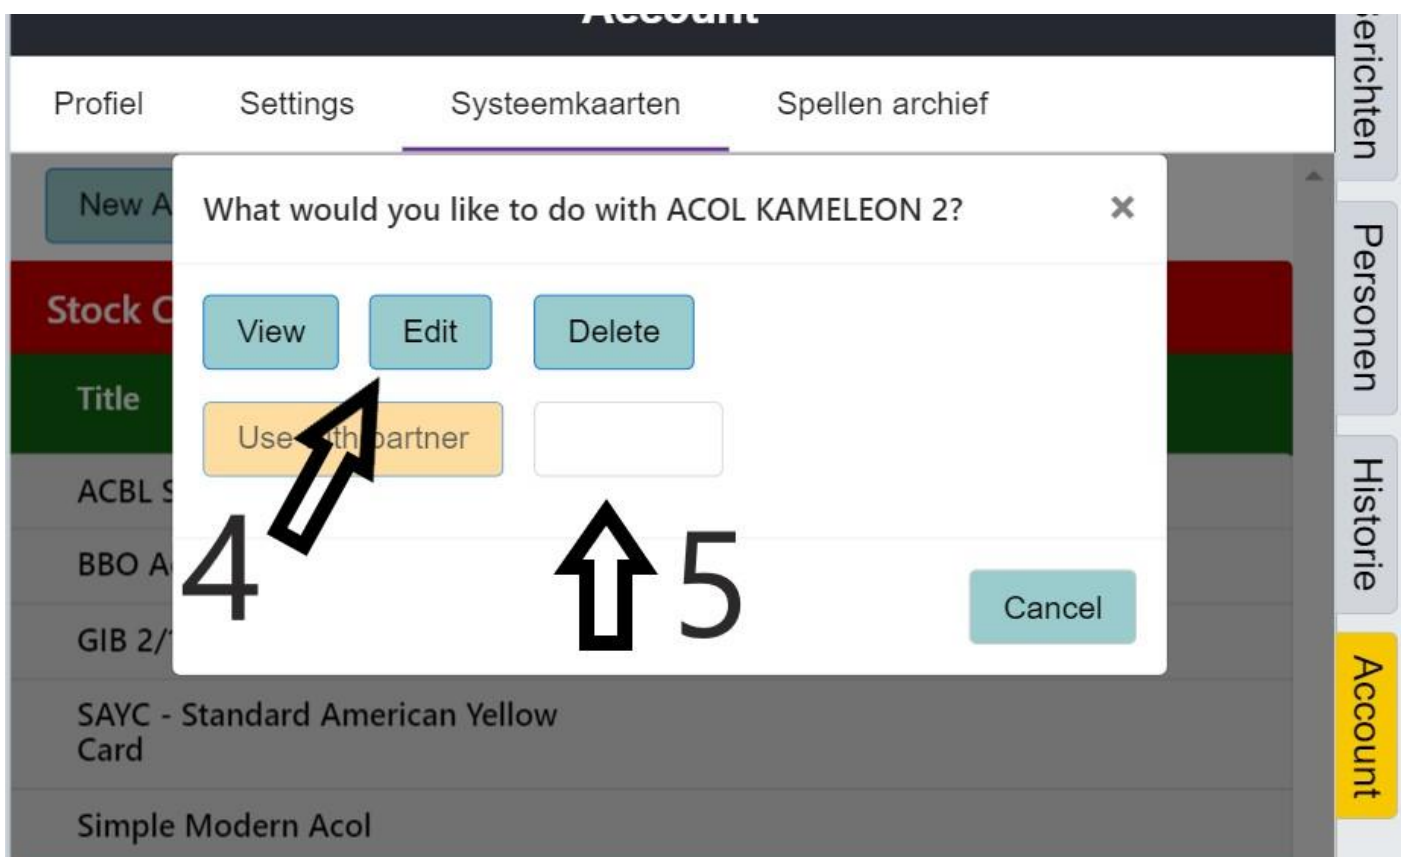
Account

Profiel Settings Systeemkaarten Spellen archief

New A

Stock C

Title

ACBL S

BBO A

GIB 2/

SAYC - Standard American Yellow Card

Simple Modern Acol

What would you like to do with ACOL KAMELEON 2?

×

View Edit Delete

Use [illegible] partner

4

5

Cancel

erichten

Personen

Historie

Account